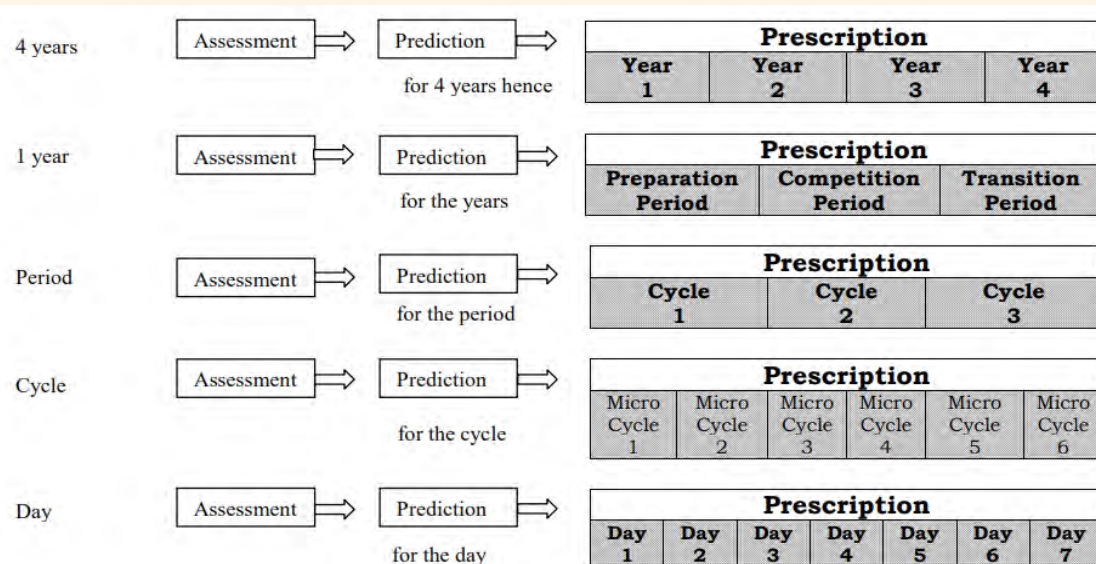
4 years

Assessment

Prediction

for 4 years hence

| Prescription | | | |
|---|---|---|---|
| Year 1 | Year 2 | Year 3 | Year 4 |

1 year

Assessment

Prediction

for the years

| Prescription | | |
|---|---|---|
| Preparation Period | Competition Period | Transition Period |

Period

Assessment

Prediction

for the period

| Prescription | | |
|---|---|---|
| Cycle 1 | Cycle 2 | Cycle 3 |

Cycle

Assessment

Prediction

for the cycle

| Prescription | | | | | |
|---|---|---|---|---|---|
| Micro Cycle 1 | Micro Cycle 2 | Micro Cycle 3 | Micro Cycle 4 | Micro Cycle 5 | Micro Cycle 6 |

Day

Assessment

Prediction

for the day

| Prescription | | | | | | |
|---|---|---|---|---|---|---|
| Day 1 | Day 2 | Day 3 | Day 4 | Day 5 | Day 6 | Day 7 |